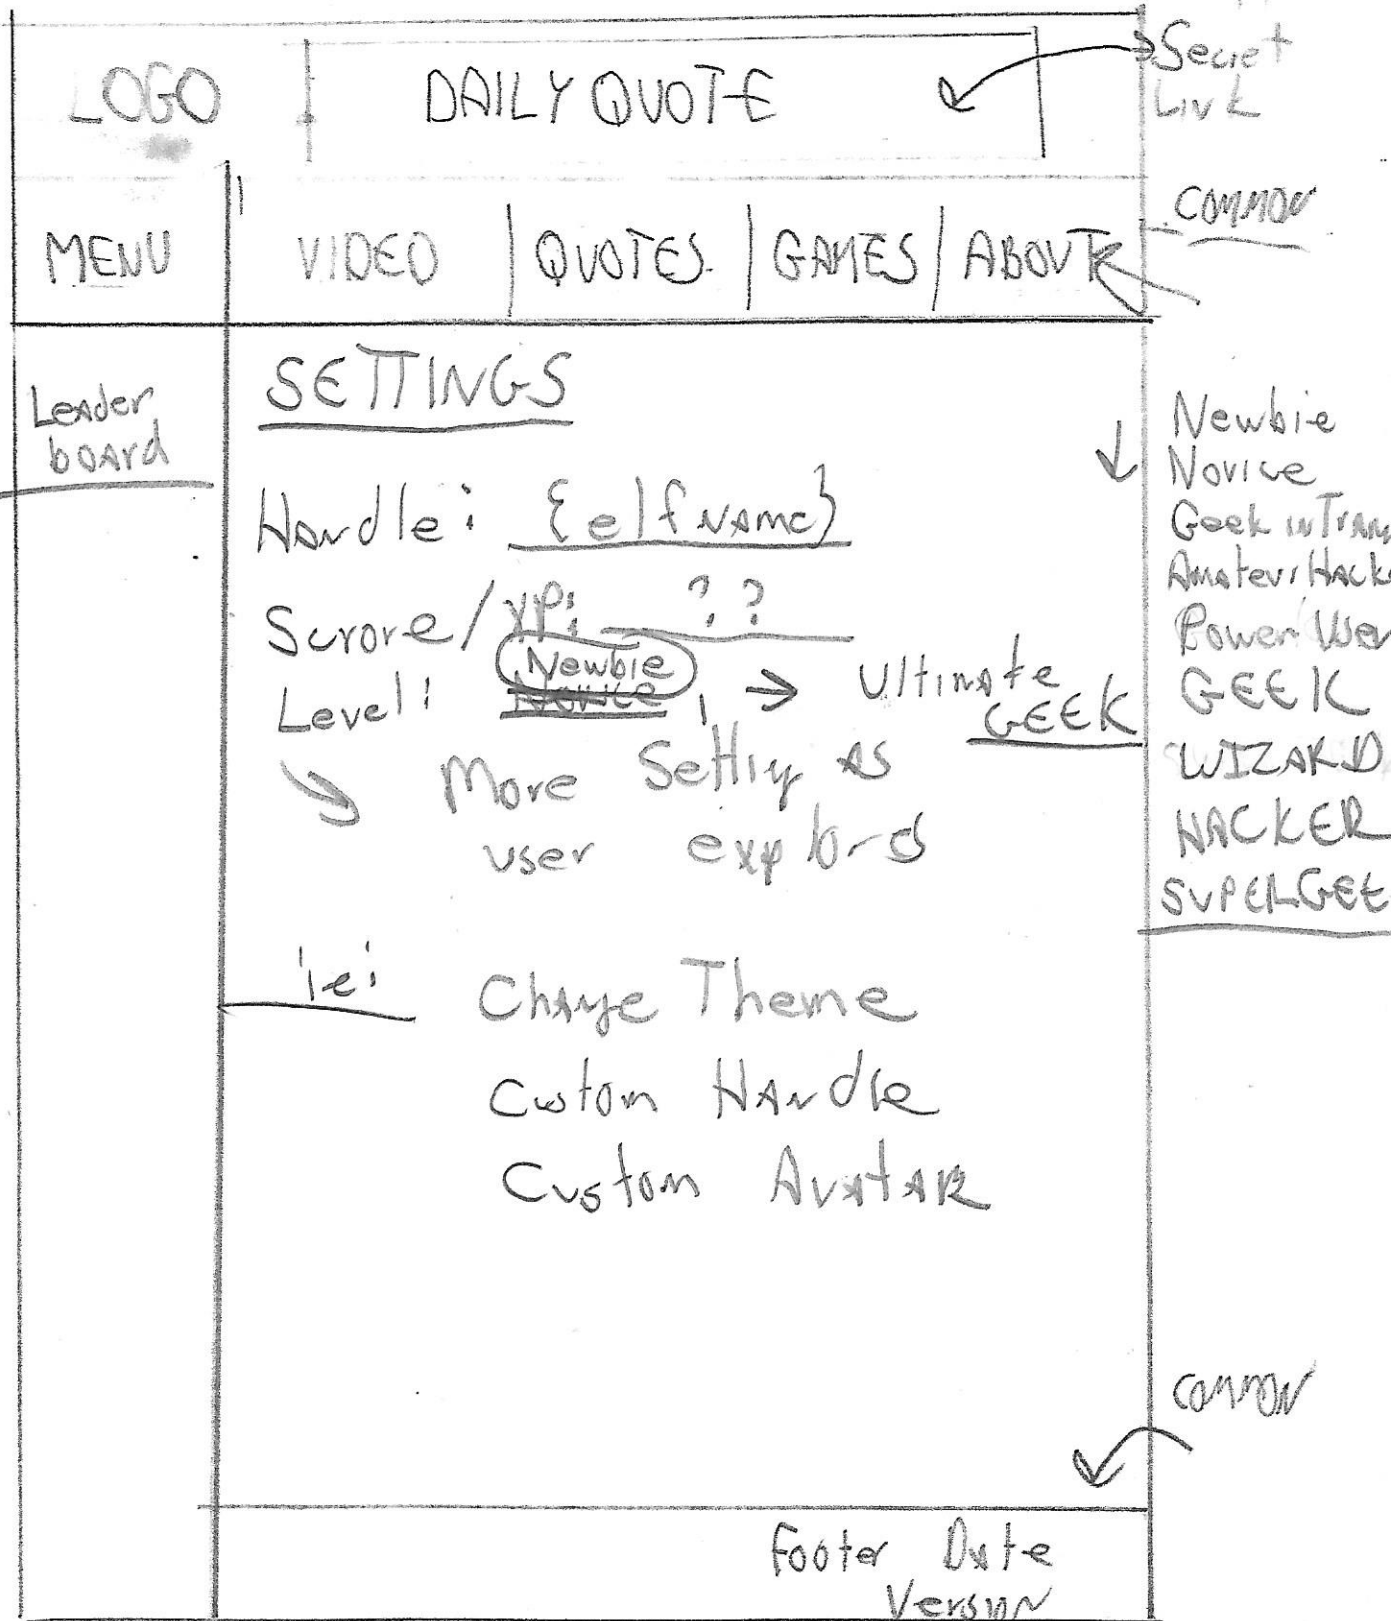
LOGO

DAILY QUOTE

Secret Link

MENU

VIDEO | QUOTES | GAMES | ABOUT

COMMON

Leader board

SETTINGS

Handle: {elf name}

Scrore/xp: ??

Level: ~~Novice~~ Newbie → Ultimate GEEK

→ More Setting as user explores

ie: Change Theme
Custom Handle
Custom Avatar

Newbie
Novice
Geek in Train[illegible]
Amateur Hack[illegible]
Power User
GEEK
WIZARD
HACKER
SUPERGEE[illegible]

COMMON

Footer Date
Version